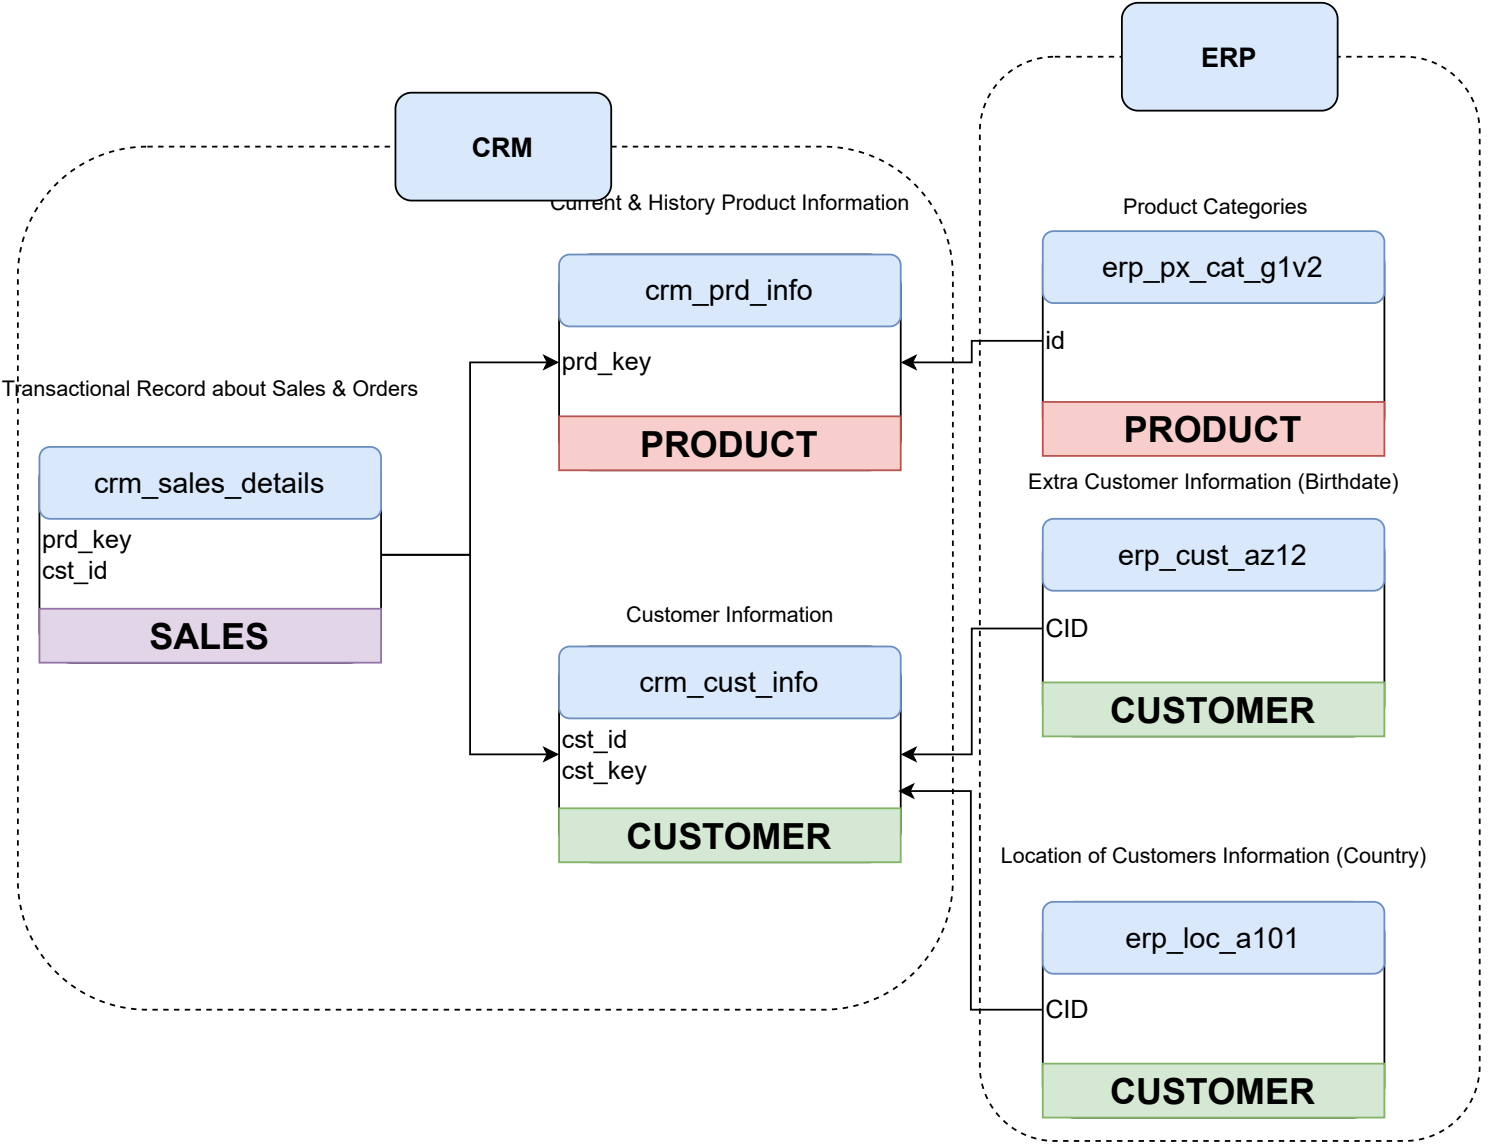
ERP

CRM

Current & History Product Information

crm_prd_info

prd_key

PRODUCT

Transactional Record about Sales & Orders

crm_sales_details

prd_key
cst_id

SALES

Customer Information

crm_cust_info

cst_id
cst_key

CUSTOMER

Product Categories

erp_px_cat_g1v2

id

PRODUCT

Extra Customer Information (Birthdate)

erp_cust_az12

CID

CUSTOMER

Location of Customers Information (Country)

erp_loc_a101

CID

CUSTOMER